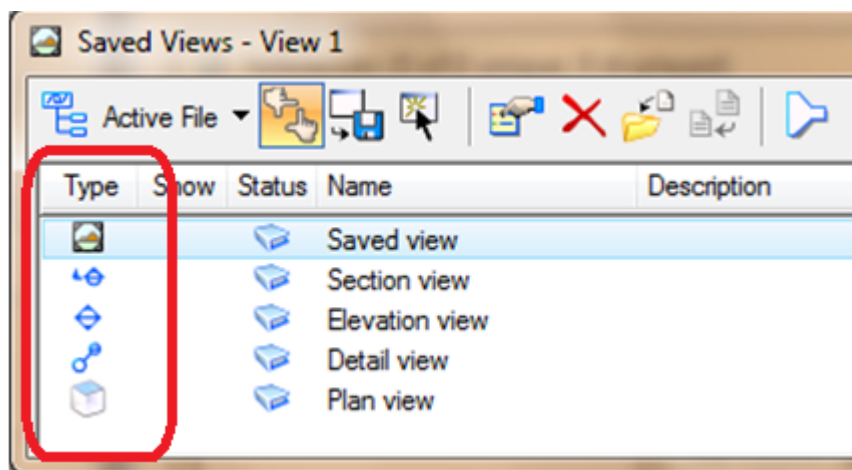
Saved Views - View 1

Active File

| Type | Show | Status | Name | Description |
|---|---|---|---|---|
| | | | Saved view | |
| | | | Section view | |
| | | | Elevation view | |
| | | | Detail view | |
| | | | Plan view | |